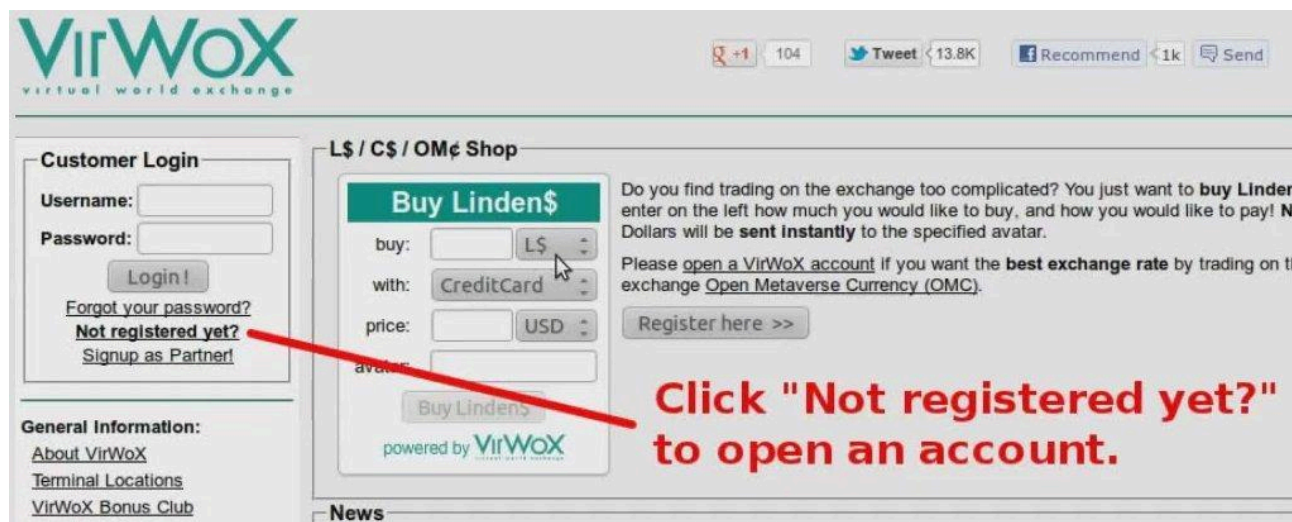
VirWoX
virtual world exchange

+1 104 Tweet 13.8K Recommend 1k Send

Customer Login
Username:
Password:
Login!
Forgot your password?
Not registered yet?
Signup as Partner!

General Information:
About VirWoX
Terminal Locations
VirWoX Bonus Club

L$ / C$ / OM¢ Shop

Buy Linden$
buy: L$
with: CreditCard
price: USD
avatar:
Buy Linden$
powered by VirWoX

Do you find trading on the exchange too complicated? You just want to buy Linden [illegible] enter on the left how much you would like to buy, and how you would like to pay! N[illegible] Dollars will be sent instantly to the specified avatar.

Please open a VirWoX account if you want the best exchange rate by trading on t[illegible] exchange Open Metaverse Currency (OMC).

Register here >>

Click "Not registered yet?" to open an account.

News